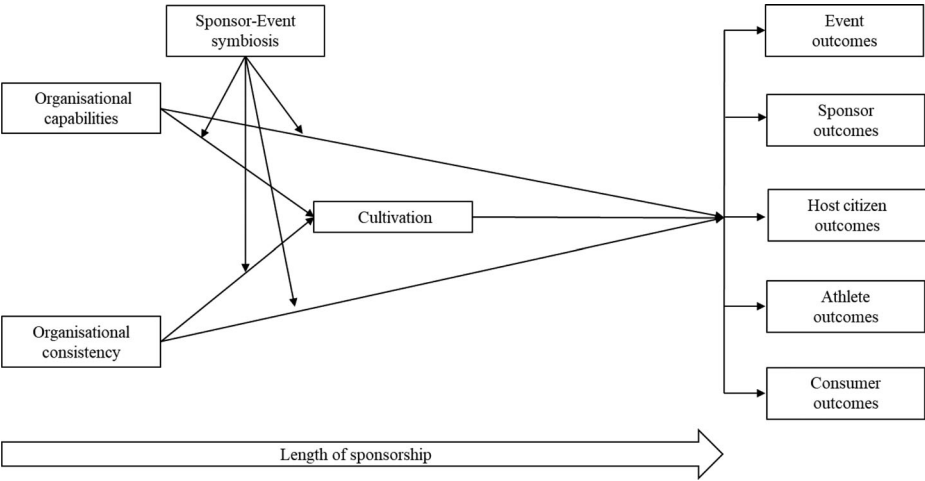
Sponsor-Event symbiosis

Organisational capabilities

Cultivation

Organisational consistency

Event outcomes

Sponsor outcomes

Host citizen outcomes

Athlete outcomes

Consumer outcomes

Length of sponsorship